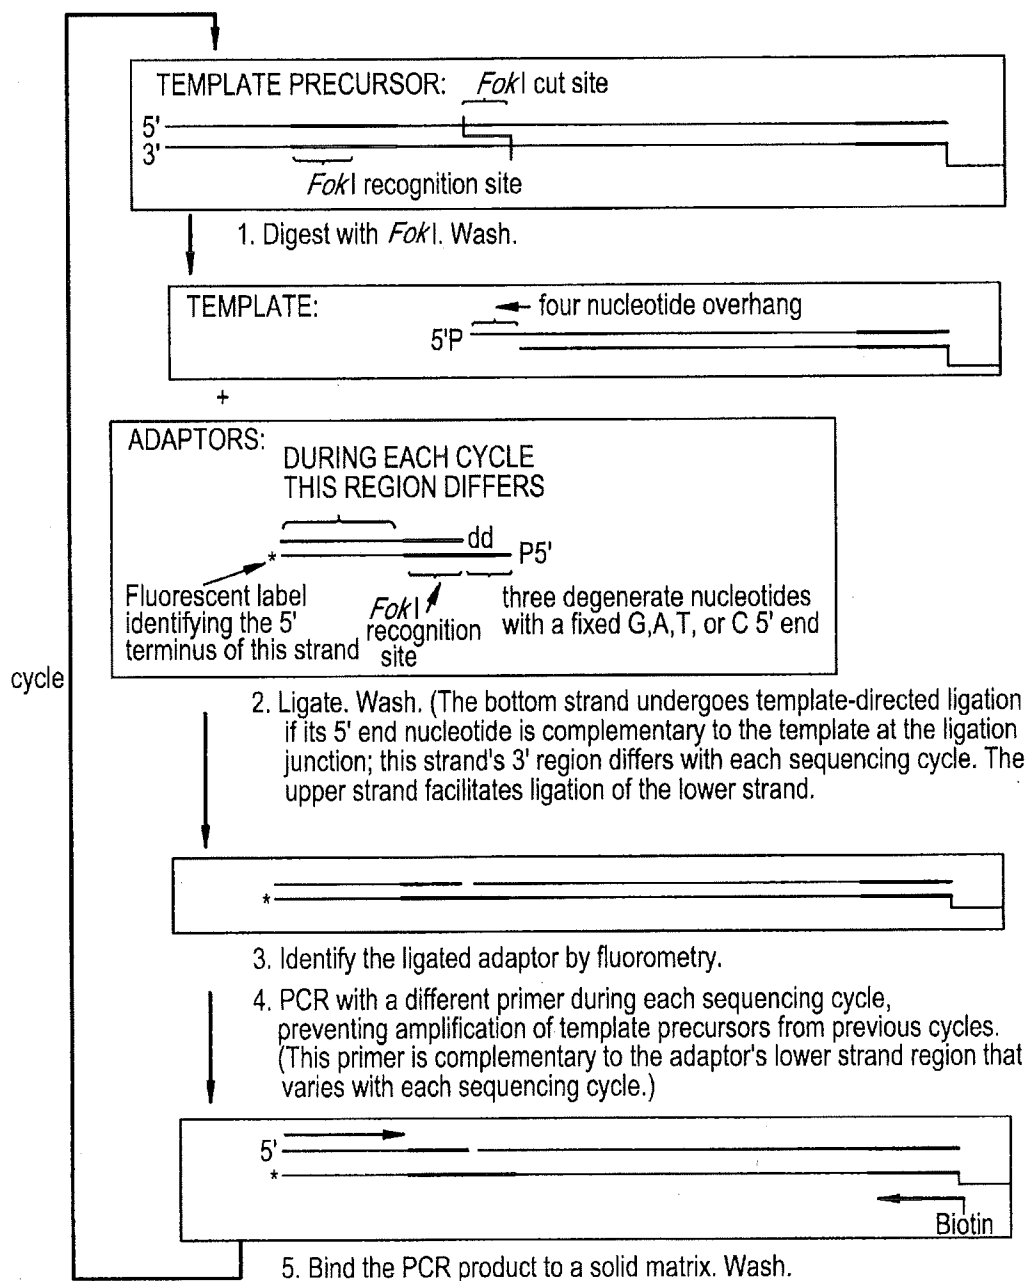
TEMPLATE PRECURSOR: *FokI* cut site

5'

3'

*FokI* recognition site

1. Digest with *FokI*. Wash.

TEMPLATE:

four nucleotide overhang

5'P

+

ADAPTORS:

DURING EACH CYCLE THIS REGION DIFFERS

dd

P5'

*

Fluorescent label identifying the 5' terminus of this strand

*FokI* recognition site

three degenerate nucleotides with a fixed G,A,T, or C 5' end

cycle

2. Ligate. Wash. (The bottom strand undergoes template-directed ligation if its 5' end nucleotide is complementary to the template at the ligation junction; this strand's 3' region differs with each sequencing cycle. The upper strand facilitates ligation of the lower strand.

*

3. Identify the ligated adaptor by fluorometry.

4. PCR with a different primer during each sequencing cycle, preventing amplification of template precursors from previous cycles. (This primer is complementary to the adaptor's lower strand region that varies with each sequencing cycle.)

5'

*

Biotin

5. Bind the PCR product to a solid matrix. Wash.